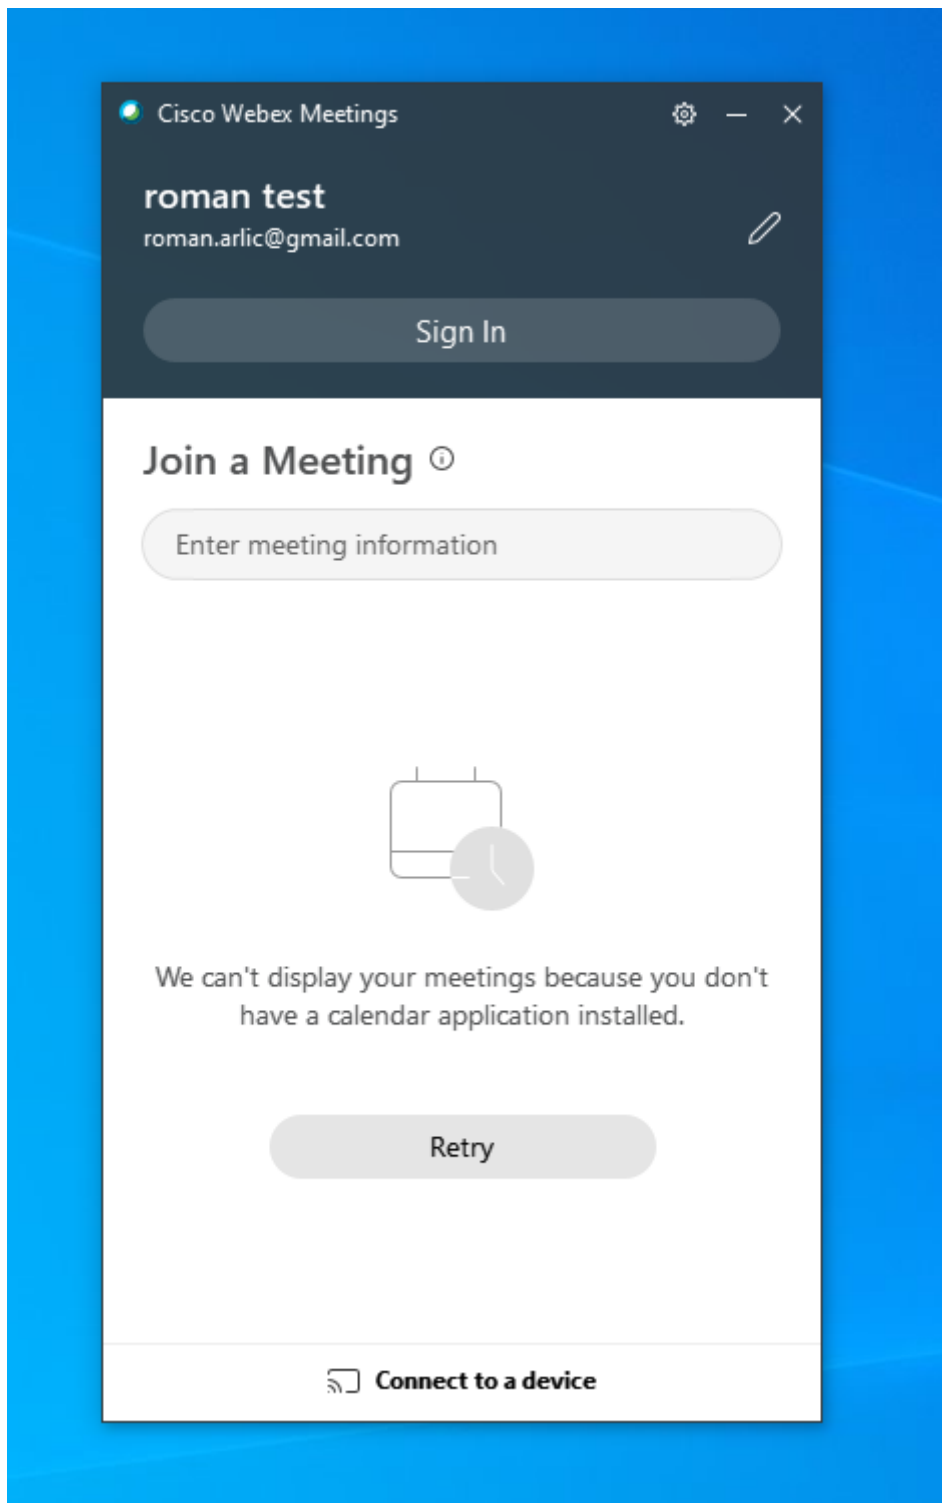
Cisco Webex Meetings

roman test
roman.arlic@gmail.com

Sign In

Join a Meeting

Enter meeting information

We can't display your meetings because you don't have a calendar application installed.

Retry

Connect to a device